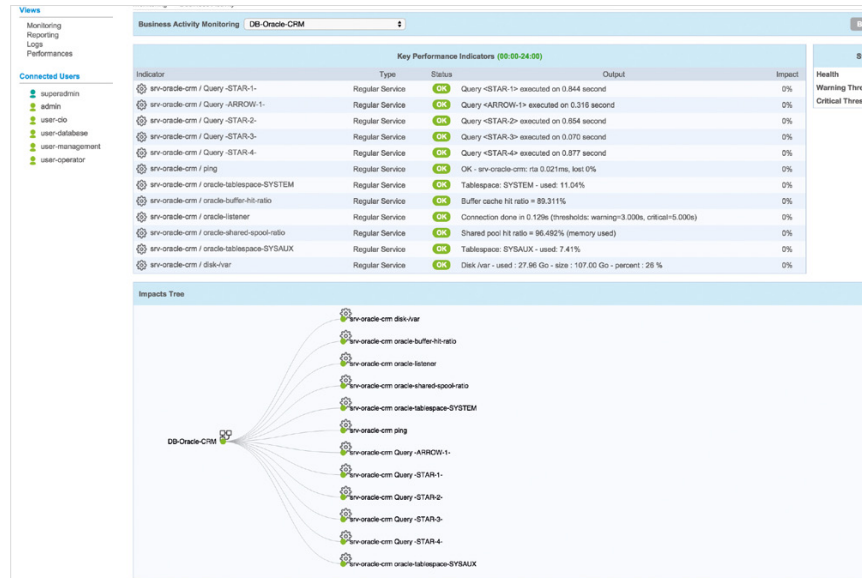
Views
Monitoring
Reporting
Logs
Performances

Connected Users
superadmin
admin
user-cio
user-database
user-management
user-operator

Business Activity Monitoring DB-Oracle-CRM

Key Performance Indicators (00:00-24:00)

| Indicator | Type | Status | Output | Impact |
|---|---|---|---|---|
| srv-oracle-crm / Query -STAR-1- | Regular Service | OK | Query <STAR-1> executed on 0.844 second | 0% |
| srv-oracle-crm / Query -ARROW-1- | Regular Service | OK | Query <ARROW-1> executed on 0.316 second | 0% |
| srv-oracle-crm / Query -STAR-2- | Regular Service | OK | Query <STAR-2> executed on 0.654 second | 0% |
| srv-oracle-crm / Query -STAR-3- | Regular Service | OK | Query <STAR-3> executed on 0.070 second | 0% |
| srv-oracle-crm / Query -STAR-4- | Regular Service | OK | Query <STAR-4> executed on 0.877 second | 0% |
| srv-oracle-crm / ping | Regular Service | OK | OK - srv-oracle-crm: rta 0.021ms, lost 0% | 0% |
| srv-oracle-crm / oracle-tablespace-SYSTEM | Regular Service | OK | Tablespace: SYSTEM - used: 11.04% | 0% |
| srv-oracle-crm / oracle-buffer-hit-ratio | Regular Service | OK | Buffer cache hit ratio = 89.311% | 0% |
| srv-oracle-crm / oracle-listener | Regular Service | OK | Connection done in 0.129s (thresholds: warning=3.000s, critical=5.000s) | 0% |
| srv-oracle-crm / oracle-shared-spool-ratio | Regular Service | OK | Shared pool hit ratio = 96.492% (memory used) | 0% |
| srv-oracle-crm / oracle-tablespace-SYSAUX | Regular Service | OK | Tablespace: SYSAUX - used: 7.41% | 0% |
| srv-oracle-crm / disk-/var | Regular Service | OK | Disk /var - used : 27.96 Go - size : 107.00 Go - percent : 26 % | 0% |

S
Health
Warning Thre
Critical Thre

Impacts Tree

DB-Oracle-CRM
srv-oracle-crm disk-/var
srv-oracle-crm oracle-buffer-hit-ratio
srv-oracle-crm oracle-listener
srv-oracle-crm oracle-shared-spool-ratio
srv-oracle-crm oracle-tablespace-SYSTEM
srv-oracle-crm ping
srv-oracle-crm Query -ARROW-1-
srv-oracle-crm Query -STAR-1-
srv-oracle-crm Query -STAR-2-
srv-oracle-crm Query -STAR-3-
srv-oracle-crm Query -STAR-4-
srv-oracle-crm oracle-tablespace-SYSAUX